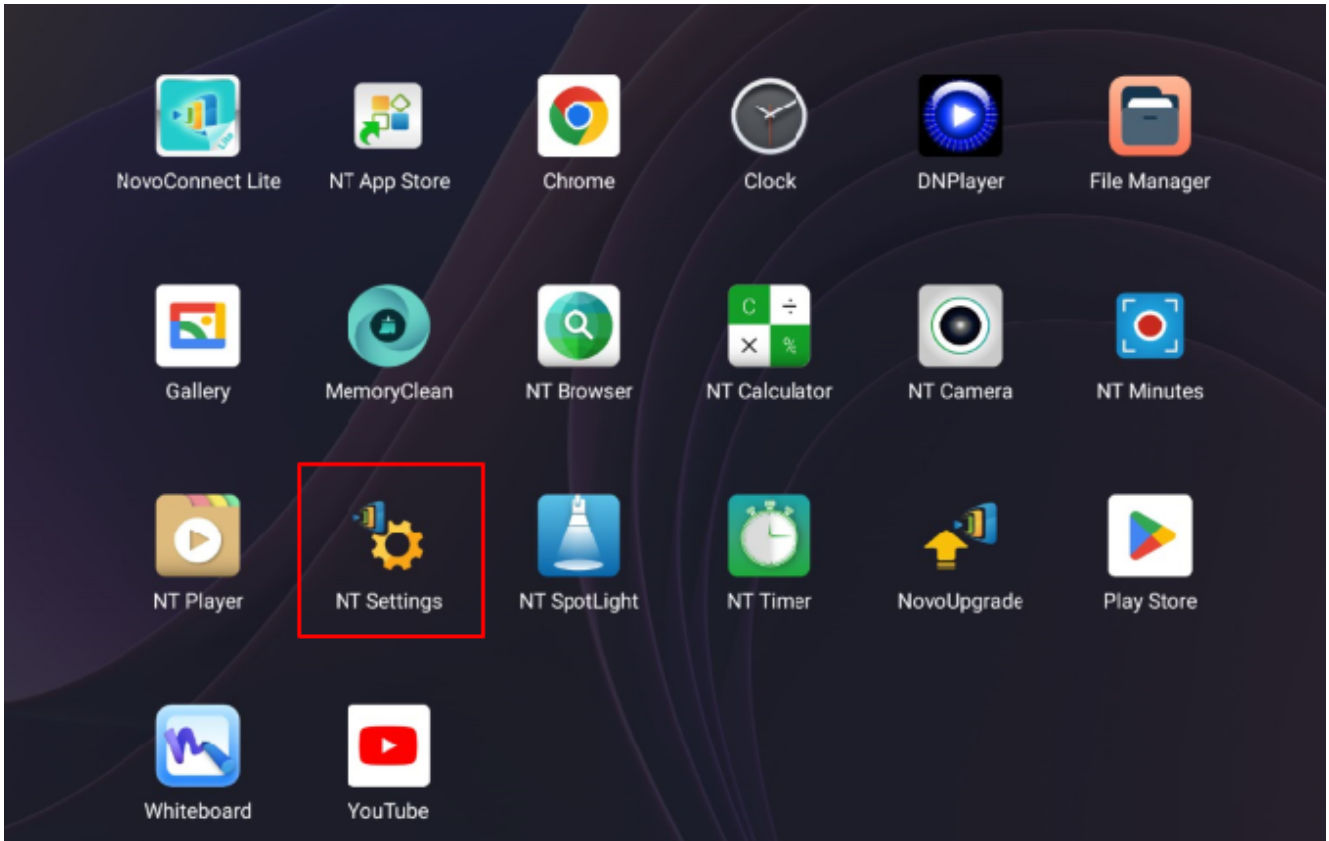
NovoConnect Lite
NT App Store
Chrome
Clock
DNPlayer
File Manager

Gallery
MemoryClean
NT Browser
C ÷ × %
NT Calculator
NT Camera
NT Minutes

NT Player
NT Settings
NT SpotLight
NT Timer
NovoUpgrade
Play Store

Whiteboard
YouTube